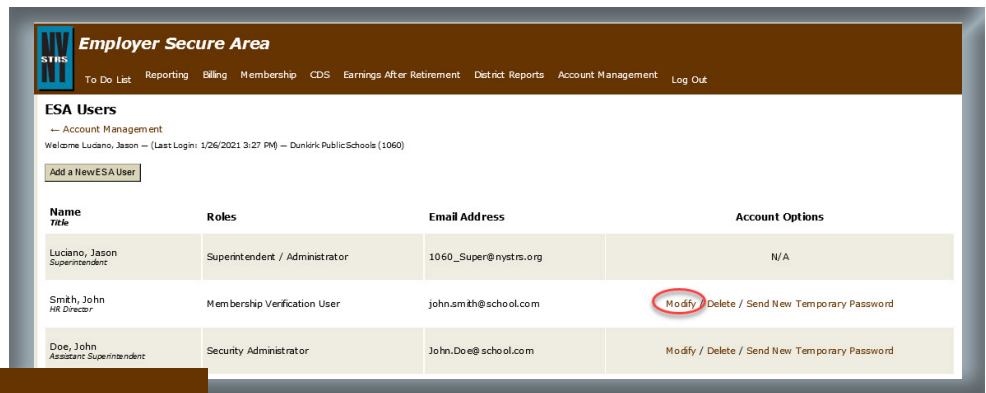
NY STRS

Employer Secure Area

To Do List Reporting Billing Membership CDS Earnings After Retirement District Reports Account Management Log Out

ESA Users

← Account Management

Welcome Luciano, Jason — (Last Login: 1/26/2021 3:27 PM) — Dunkirk Public Schools (1060)

Add a New ESA User

| Name *Title* | Roles | Email Address | Account Options |
|---|---|---|---|
| Luciano, Jason *Superintendent* | Superintendent / Administrator | 1060_Super@nystrs.org | N/A |
| Smith, John *HR Director* | Membership Verification User | john.smith@school.com | Modify / Delete / Send New Temporary Password |
| Doe, John *Assistant Superintendent* | Security Administrator | John.Doe@school.com | Modify / Delete / Send New Temporary Password |